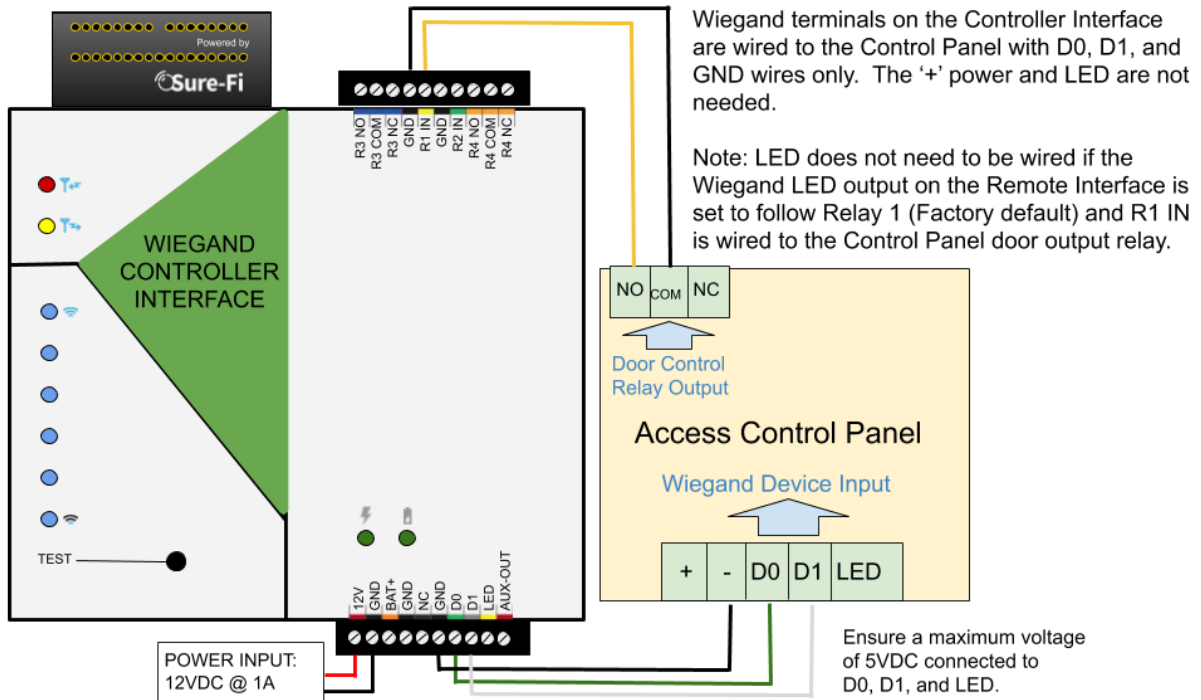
Powered by
Sure-Fi

WIEGAND CONTROLLER INTERFACE

TEST

R3 NO
R3 COM
R3 NC
GND
R1 IN
GND
R2 IN
R4 NO
R4 COM
R4 NC

12V
GND
BAT+
GND
NC
GND
D0
D1
LED
AUX-OUT

POWER INPUT: 12VDC @ 1A

Wiegand terminals on the Controller Interface are wired to the Control Panel with D0, D1, and GND wires only. The '+' power and LED are not needed.

Note: LED does not need to be wired if the Wiegand LED output on the Remote Interface is set to follow Relay 1 (Factory default) and R1 IN is wired to the Control Panel door output relay.

| NO | COM | NC |
|---|---|---|

Door Control Relay Output

Access Control Panel

Wiegand Device Input

| + | - | D0 | D1 | LED |
|---|---|---|---|---|

Ensure a maximum voltage of 5VDC connected to D0, D1, and LED.